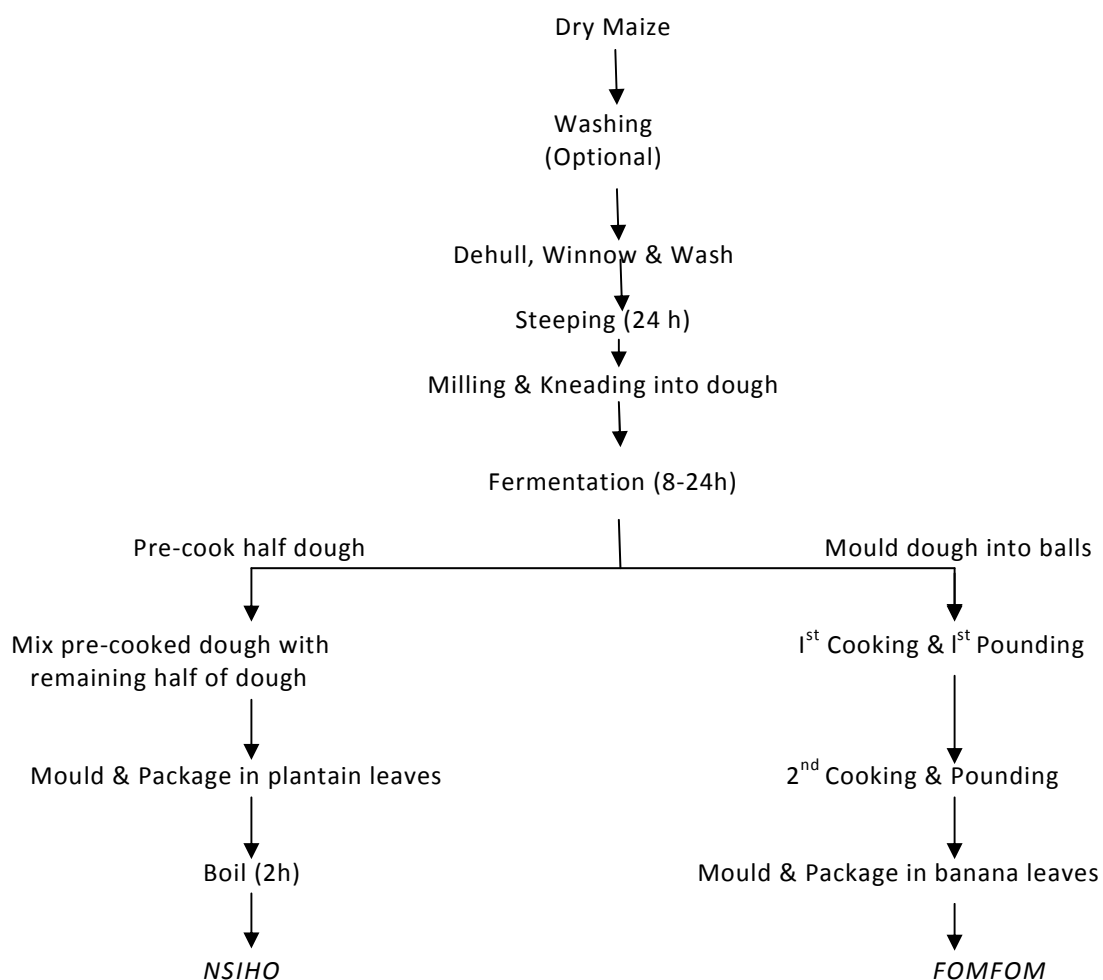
Dry Maize

Washing (Optional)

Dehull, Winnow & Wash

Steeping (24 h)

Milling & Kneading into dough

Fermentation (8-24h)

Pre-cook half dough

Mix pre-cooked dough with remaining half of dough

Mould & Package in plantain leaves

Boil (2h)

*NSIHO*

Mould dough into balls

I$^{st}$ Cooking & I$^{st}$ Pounding

2$^{nd}$ Cooking & Pounding

Mould & Package in banana leaves

*FOMFOM*